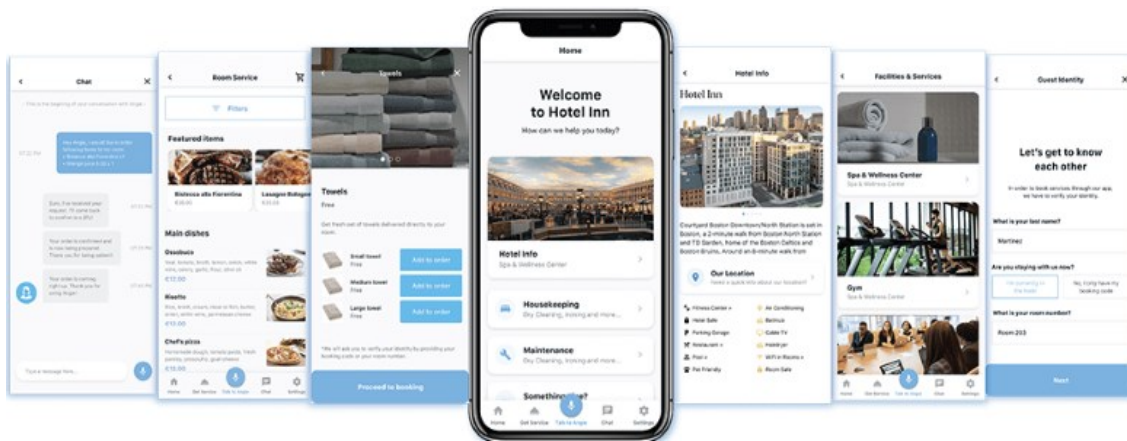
Chat

Room Service

Filters

Featured items

Bistecca alla Fiorentina

Lasagne Bolognese

Main dishes

Ossobuco

€12.00

Risotto

€13.00

Chef's pizza

Type a message here...

Home Get Service Talk to Angie Chat Settings

Towels

Towels

Free

Small towel
Free

Add to order

Medium towel
Free

Add to order

Large towel
Free

Add to order

Proceed to booking

Home

Welcome to Hotel Inn

How can we help you today?

Hotel Info
Spa & Wellness Center

Housekeeping
Dry Cleaning, Ironing and more...

Maintenance
Dry Cleaning, Ironing and more...

Something else?

Home Get Service Talk to Angie Chat Settings

Hotel Info

Hotel Inn

Our Location

Fitness Center
Hotel Safe
Parking Garage
Restaurant
Pool
Pet Friendly
Air Conditioning
Bathtub
Cable TV
Hairdryer
WiFi in Rooms
Room Safe

Facilities & Services

Spa & Wellness Center
Spa & Wellness Center

Gym
Spa & Wellness Center

Home Get Service Talk to Angie Chat Settings

Guest Identity

Let's get to know each other

What is your last name?

Martinez

Are you staying with us now?

What is your room number?

Room 203

Next